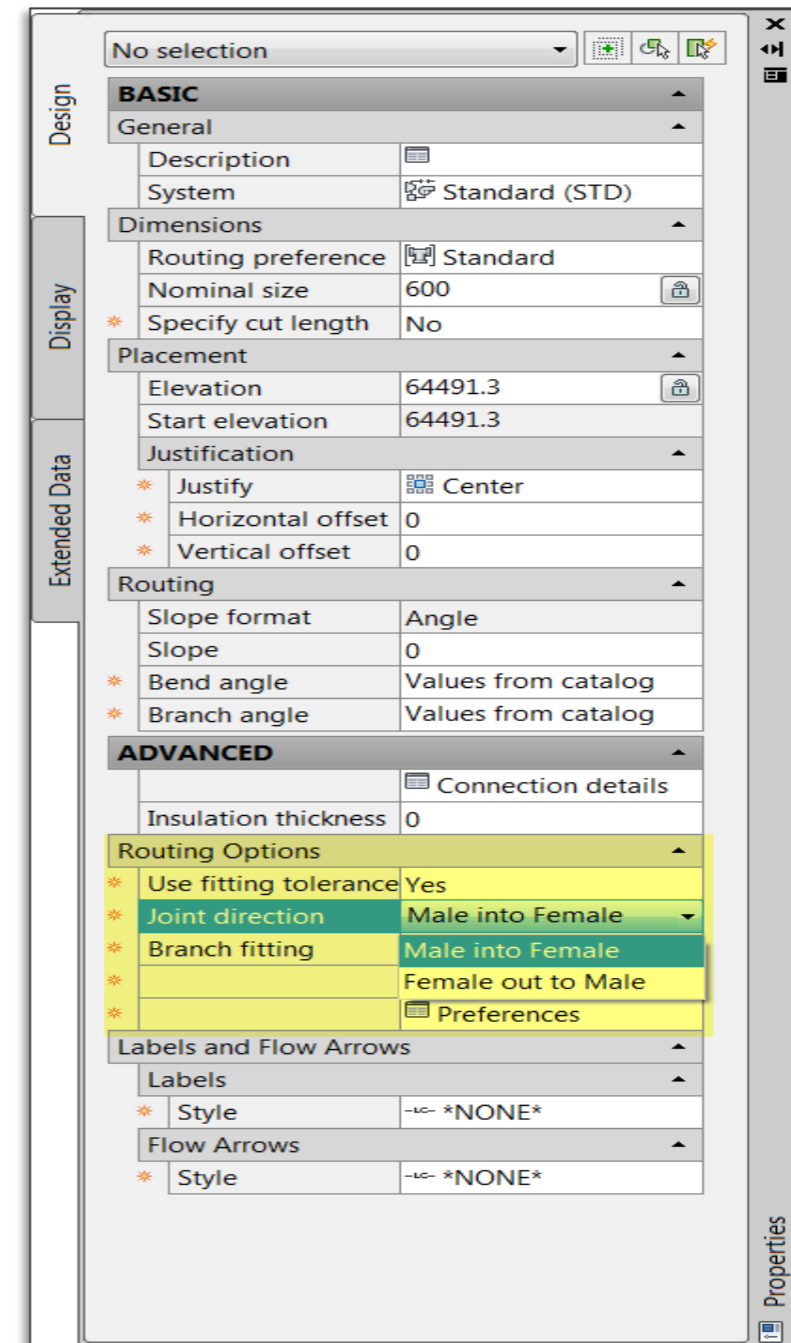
Design
Display
Extended Data

No selection

| BASIC | |
|---|---|
| General | |
| Description | |
| System | Standard (STD) |
| Dimensions | |
| Routing preference | Standard |
| Nominal size | 600 |
| * Specify cut length | No |
| Placement | |
| Elevation | 64491.3 |
| Start elevation | 64491.3 |
| Justification | |
| * Justify | Center |
| * Horizontal offset | 0 |
| * Vertical offset | 0 |
| Routing | |
| Slope format | Angle |
| Slope | 0 |
| * Bend angle | Values from catalog |
| * Branch angle | Values from catalog |
| ADVANCED | |
| | Connection details |
| Insulation thickness | 0 |
| Routing Options | |
| * Use fitting tolerance | Yes |
| * Joint direction | Male into Female |
| * Branch fitting | Male into Female |
| * | Female out to Male |
| * | Preferences |
| Labels and Flow Arrows | |
| Labels | |
| * Style | *NONE* |
| Flow Arrows | |
| * Style | *NONE* |

Properties